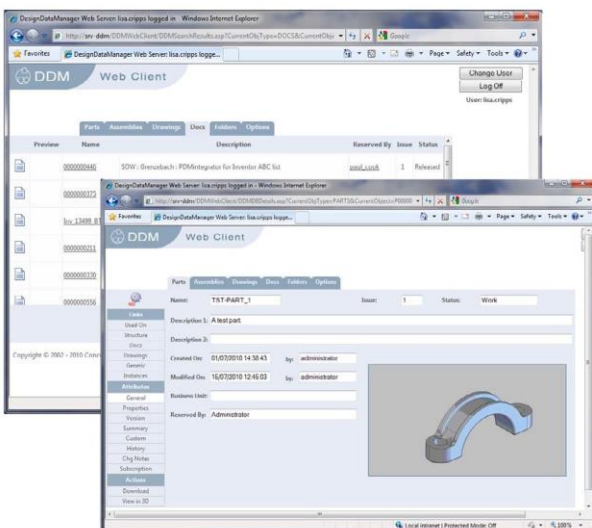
DesignDataManager Web Server: lisa.cripps logged in - Windows Internet Explorer

http://srv-ddm/DDMWebClient/DDMSearchResults.asp?CurrentObjType=DOCS&CurrentObje

Google

Favorites

DesignDataManager Web Server: lisa.cripps logge...

Page Safety Tools

DDM Web Client

Change User

Log Off

User: lisa.cripps

Parts Assemblies Drawings Docs Folders Options

| Preview | Name | Description | Reserved By | Issue | Status |
|---|---|---|---|---|---|
| | 0000000440 | SOW : Grenzebach : PDMintegrator for Inventor ABC list | paul.cook | 1 | Released |
| | 0000000372 | | | | |
| | bx 13499 B | | | | |
| | 0000000211 | | | | |
| | 0000000330 | | | | |
| | 0000000556 | | | | |

Copyright © 2002 - 2010 Cons

DesignDataManager Web Server: lisa.cripps logged in - Windows Internet Explorer

http://srv-ddm/DDMWebClient/DDMDBDetails.asp?CurrentObjType=PARTS&CurrentObject=P0000

Google

Favorites

DesignDataManager Web Server: lisa.cripps logge...

Page Safety Tools

DDM Web Client

Parts Assemblies Drawings Docs Folders Options

Links
Used On
Structure
Docs
Drawings
Generic
Instances
Attributes
General
Properties
Version
Summary
Custom
History
Chg Notes
Subscription
Actions
Download
View in 3D

Name: TST-PART_1

Issue: 1

Status: Work

Description 1: A test part

Description 2:

Created On: 01/07/2010 14:38:43 by: administrator

Modified On: 16/07/2010 12:45:03 by: administrator

Business Unit:

Reserved By: Administrator

Local intranet | Protected Mode: Off

100%